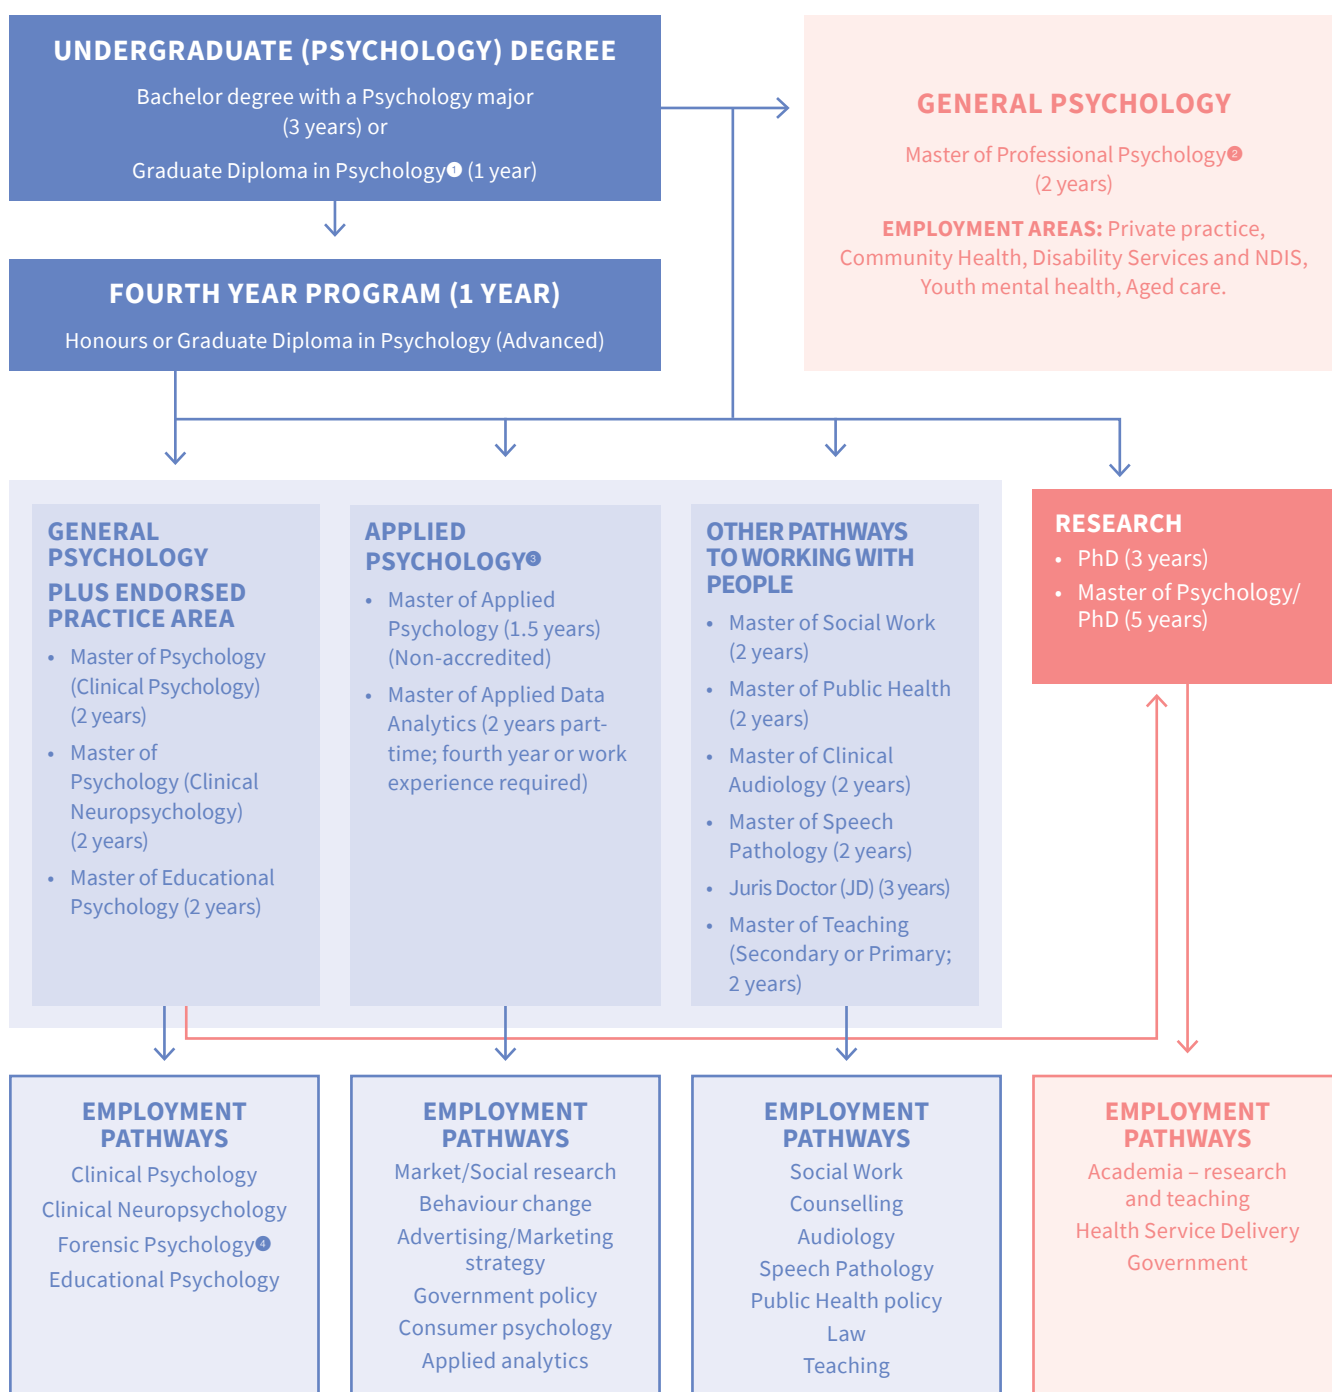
UNDERGRADUATE (PSYCHOLOGY) DEGREE

Bachelor degree with a Psychology major (3 years) or

Graduate Diploma in Psychology❶ (1 year)

GENERAL PSYCHOLOGY

Master of Professional Psychology❷ (2 years)

EMPLOYMENT AREAS: Private practice, Community Health, Disability Services and NDIS, Youth mental health, Aged care.

FOURTH YEAR PROGRAM (1 YEAR)

Honours or Graduate Diploma in Psychology (Advanced)

GENERAL PSYCHOLOGY PLUS ENDORSED PRACTICE AREA

- Master of Psychology (Clinical Psychology) (2 years)
- Master of Psychology (Clinical Neuropsychology) (2 years)
- Master of Educational Psychology (2 years)

APPLIED PSYCHOLOGY❸

- Master of Applied Psychology (1.5 years) (Non-accredited)
- Master of Applied Data Analytics (2 years part-time; fourth year or work experience required)

OTHER PATHWAYS TO WORKING WITH PEOPLE

- Master of Social Work (2 years)
- Master of Public Health (2 years)
- Master of Clinical Audiology (2 years)
- Master of Speech Pathology (2 years)
- Juris Doctor (JD) (3 years)
- Master of Teaching (Secondary or Primary; 2 years)

RESEARCH

- PhD (3 years)
- Master of Psychology/ PhD (5 years)

EMPLOYMENT PATHWAYS

Clinical Psychology

Clinical Neuropsychology

Forensic Psychology❹

Educational Psychology

EMPLOYMENT PATHWAYS

Market/Social research

Behaviour change

Advertising/Marketing strategy

Government policy

Consumer psychology

Applied analytics

EMPLOYMENT PATHWAYS

Social Work

Counselling

Audiology

Speech Pathology

Public Health policy

Law

Teaching

EMPLOYMENT PATHWAYS

Academia – research and teaching

Health Service Delivery

Government